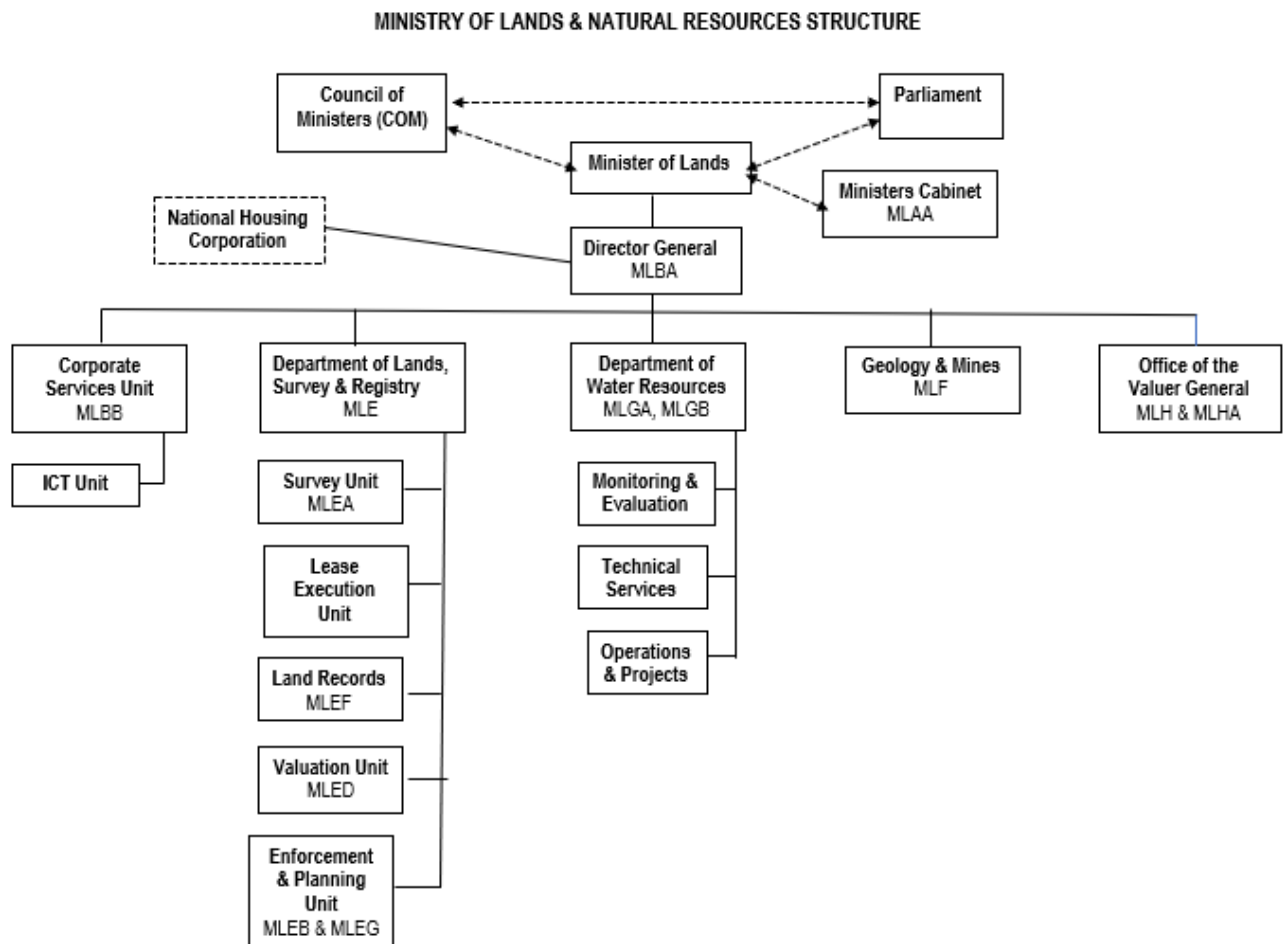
MINISTRY OF LANDS & NATURAL RESOURCES STRUCTURE

Council of Ministers (COM)

Parliament

Minister of Lands

Ministers Cabinet
MLAA

National Housing Corporation

Director General
MLBA

Corporate Services Unit
MLBB

ICT Unit

Department of Lands, Survey & Registry
MLE

Survey Unit
MLEA

Lease Execution Unit

Land Records
MLEF

Valuation Unit
MLED

Enforcement & Planning Unit
MLEB & MLEG

Department of Water Resources
MLGA, MLGB

Monitoring & Evaluation

Technical Services

Operations & Projects

Geology & Mines
MLF

Office of the Valuer General
MLH & MLHA